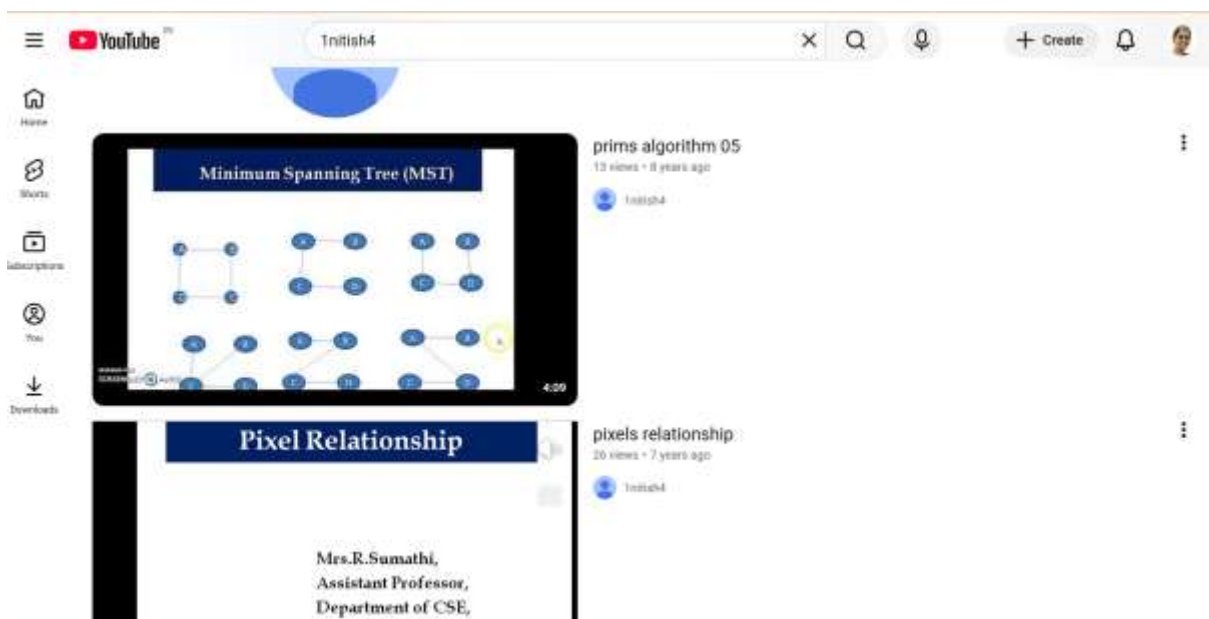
YouTube IN

1nitish4

Create

Home

Shorts

Subscriptions

You

Downloads

Minimum Spanning Tree (MST)

A B C D

4:09

prims algorithm 05

13 views • 8 years ago

1nitish4

Pixel Relationship

Mrs.R.Sumathi,
Assistant Professor,
Department of CSE,

pixels relationship

26 views • 7 years ago

1nitish4